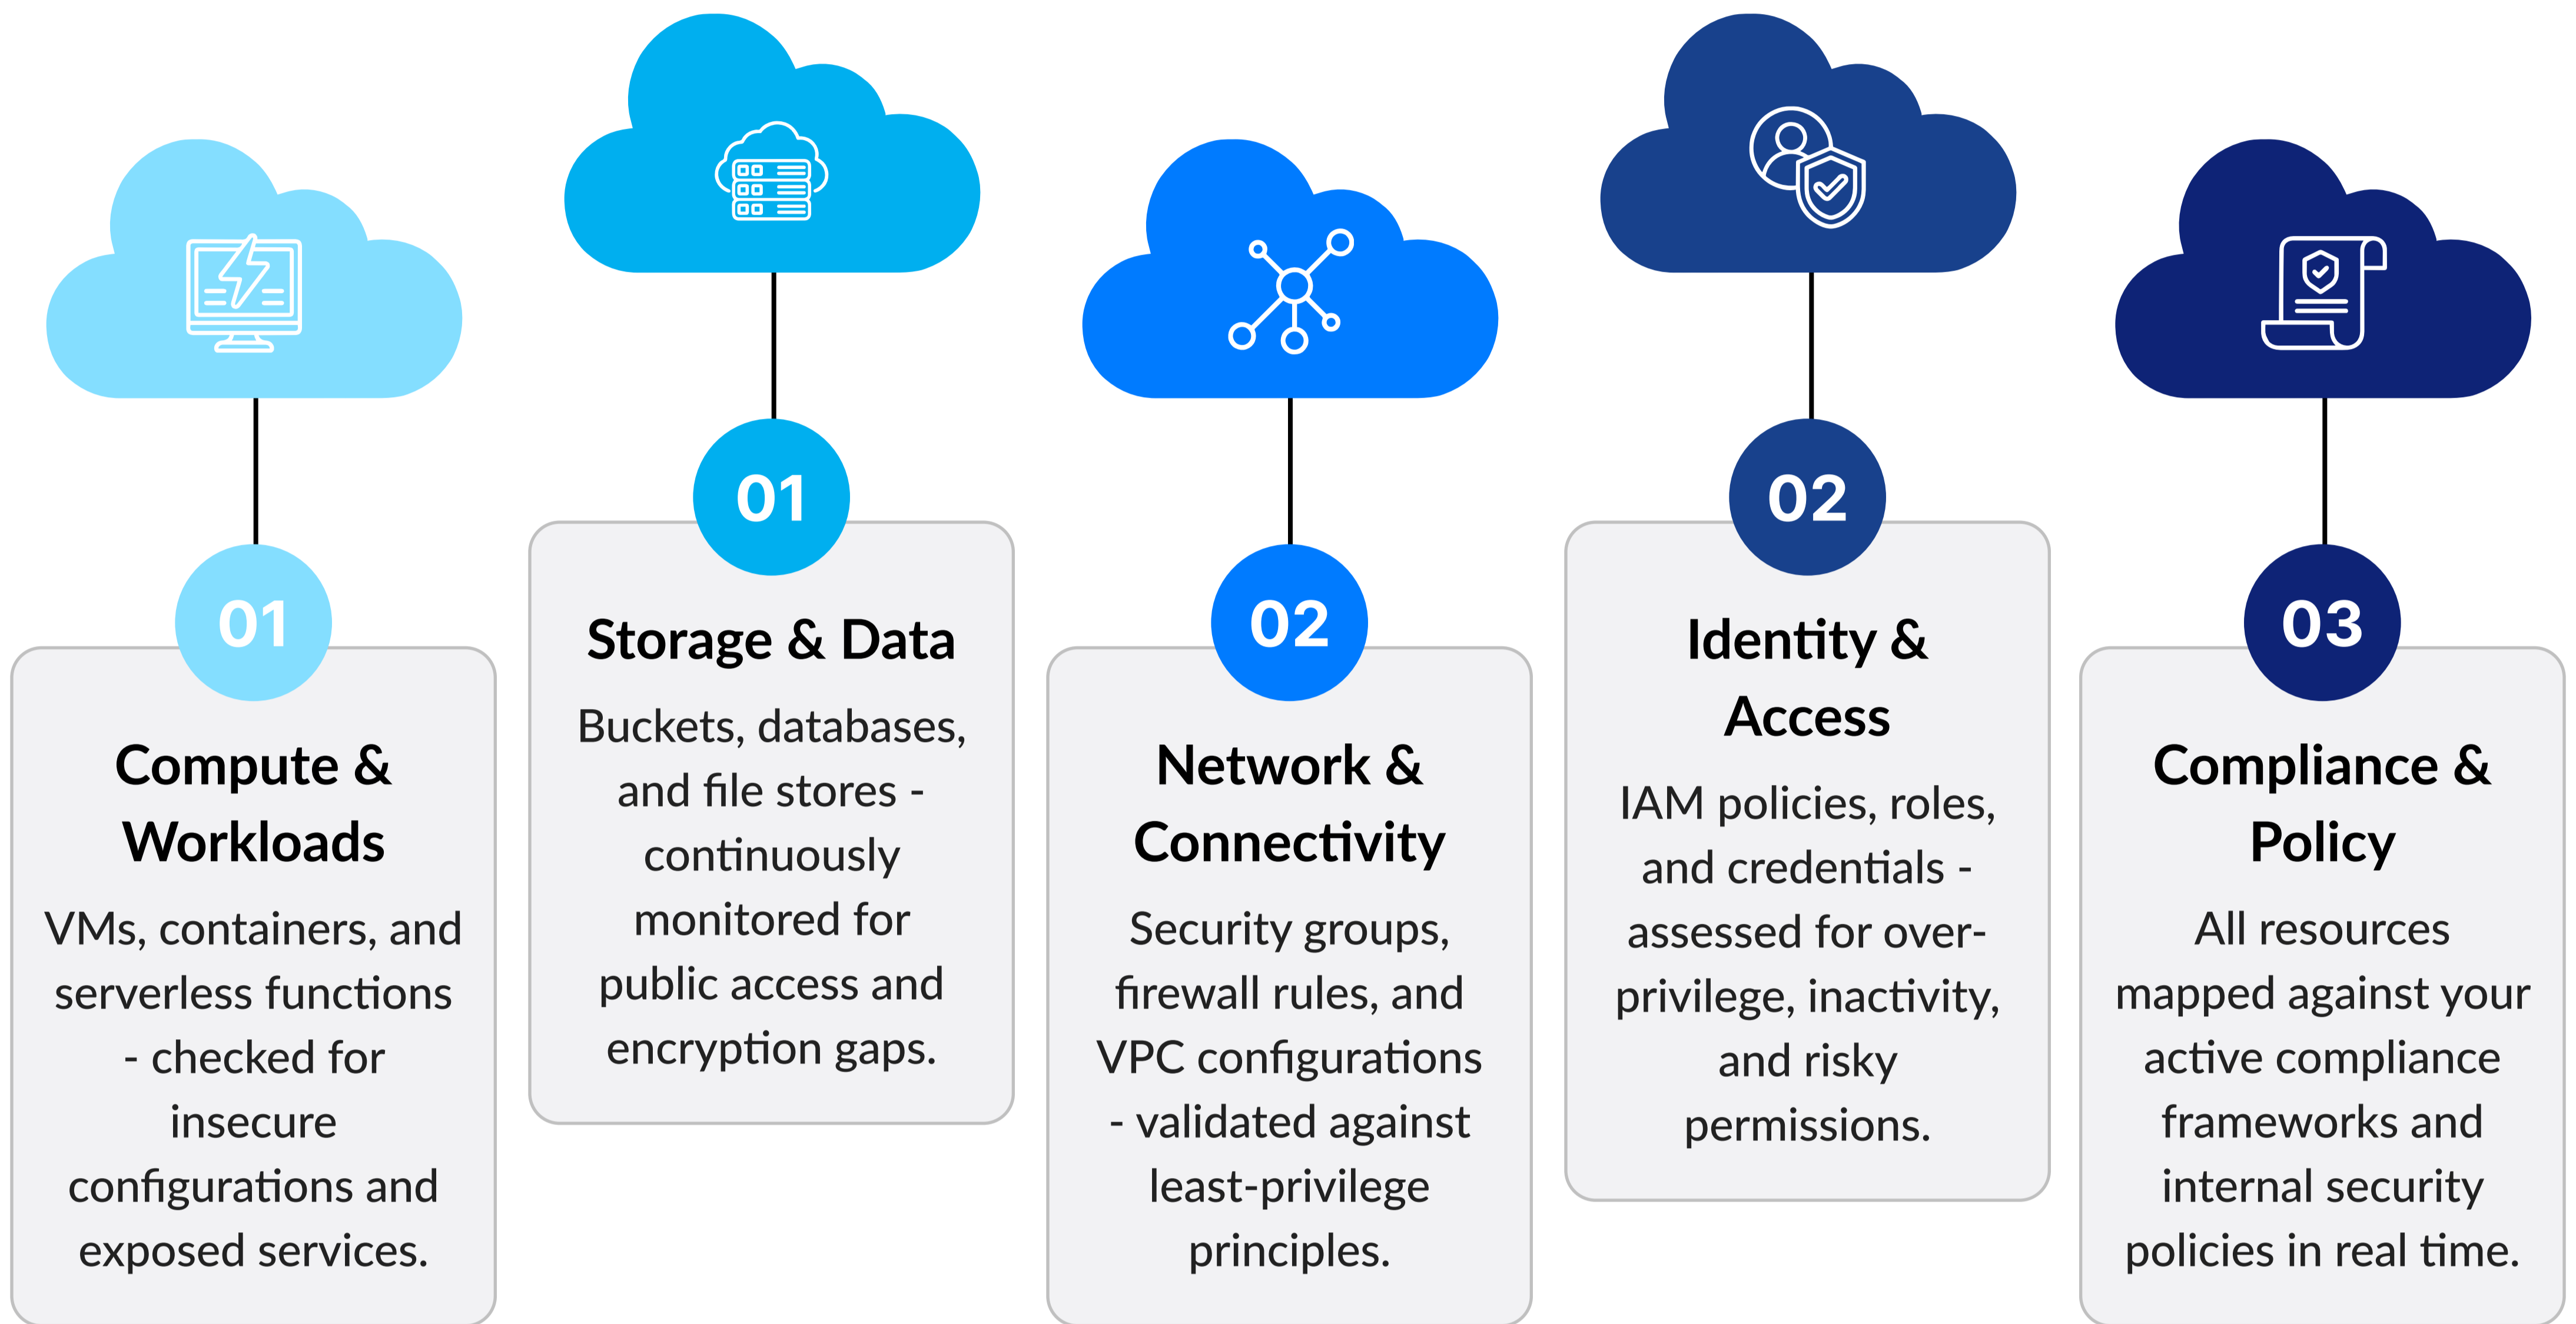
01

Compute & Workloads

VMs, containers, and serverless functions - checked for insecure configurations and exposed services.

01

Storage & Data

Buckets, databases, and file stores - continuously monitored for public access and encryption gaps.

02

Network & Connectivity

Security groups, firewall rules, and VPC configurations - validated against least-privilege principles.

02

Identity & Access

IAM policies, roles, and credentials - assessed for over-privilege, inactivity, and risky permissions.

03

Compliance & Policy

All resources mapped against your active compliance frameworks and internal security policies in real time.